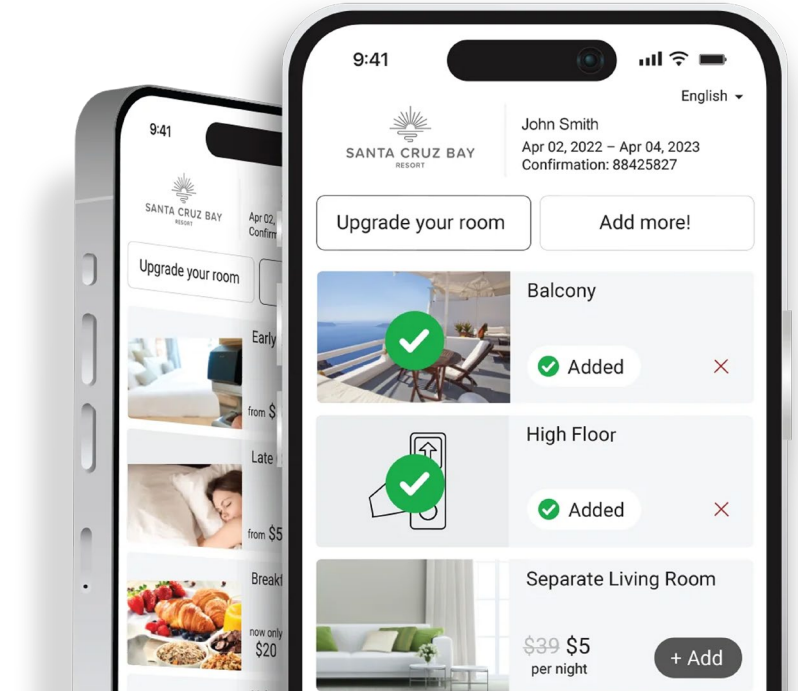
9:41

SANTA CRUZ BAY
RESORT

Apr 02,
Confirm

Upgrade your room

Early

from $

Late

from $5

Breakf

now only
$20

9:41

English

SANTA CRUZ BAY
RESORT

John Smith
Apr 02, 2022 – Apr 04, 2023
Confirmation: 88425827

Upgrade your room

Add more!

Balcony

Added

High Floor

Added

Separate Living Room

~~$39~~ $5
per night

+ Add